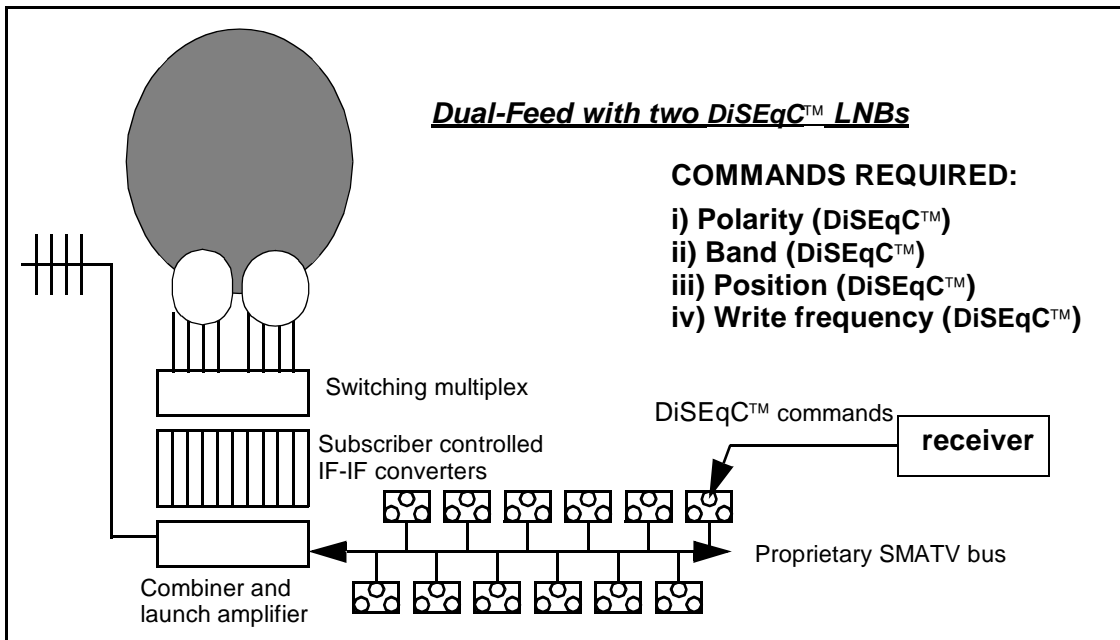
Dual-Feed with two DiSEqC™ LNBs

COMMANDS REQUIRED:

i) Polarity (DiSEqC™)
ii) Band (DiSEqC™)
iii) Position (DiSEqC™)
iv) Write frequency (DiSEqC™)

Switching multiplex

Subscriber controlled IF-IF converters

DiSEqC™ commands

receiver

Proprietary SMATV bus

Combiner and launch amplifier